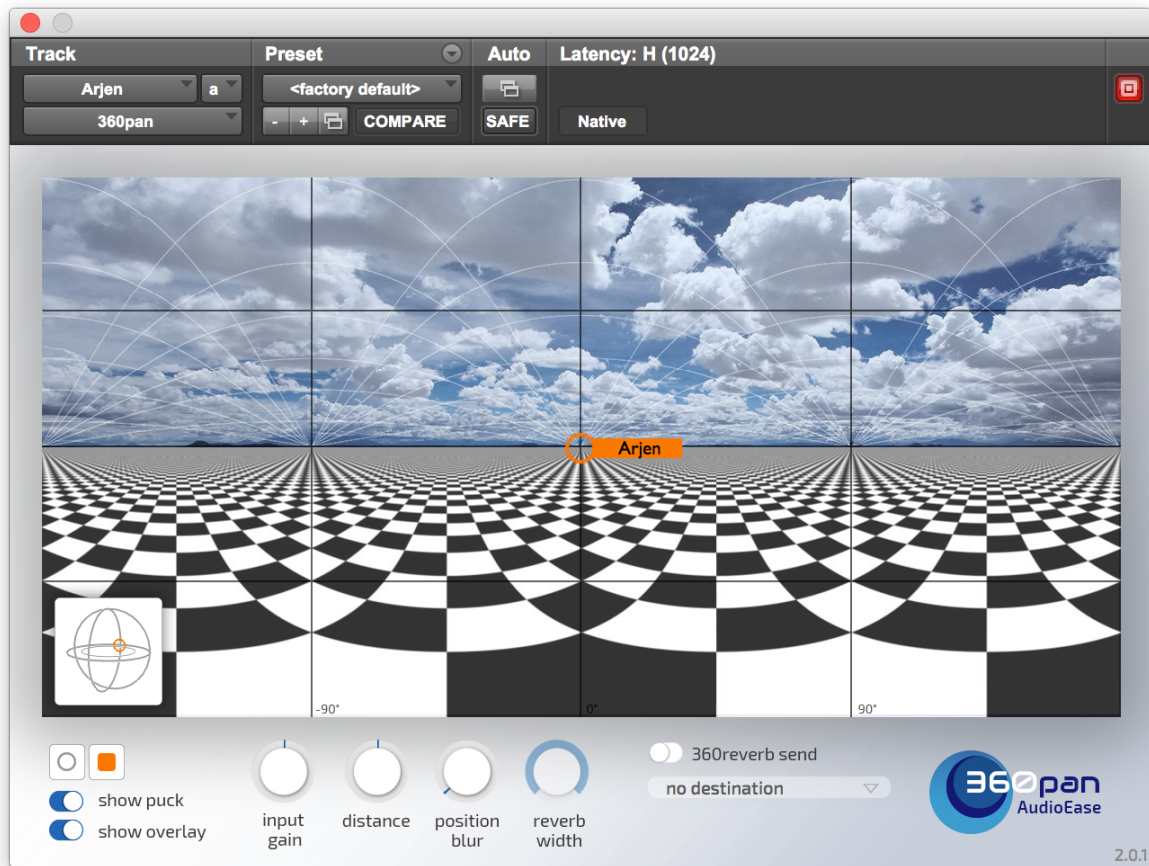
Track
Arjen
a
360pan
Preset
<factory default>
-
+
COMPARE
Auto
SAFE
Latency: H (1024)
Native

Arjen

-90°
0°
90°

show puck
show overlay
input gain
distance
position blur
reverb width
360reverb send
no destination
360pan
AudioEase
2.0.1